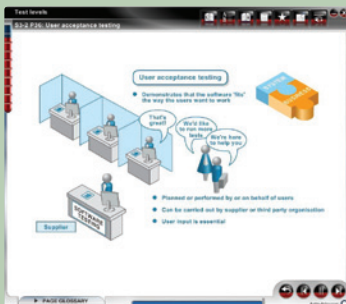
Test levels

S3-2 P26: User acceptance testing

User acceptance testing

Demonstrates that the software 'fits' the way the users want to work

That's great!

We'd like to run more tests

We're here to help you

SYSTEM

BUSINESS

SOFTWARE TESTING

Supplier

Planned or performed by or on behalf of users

Can be carried out by supplier or third party organisation

User input is essential

PAGE GLOSSARY